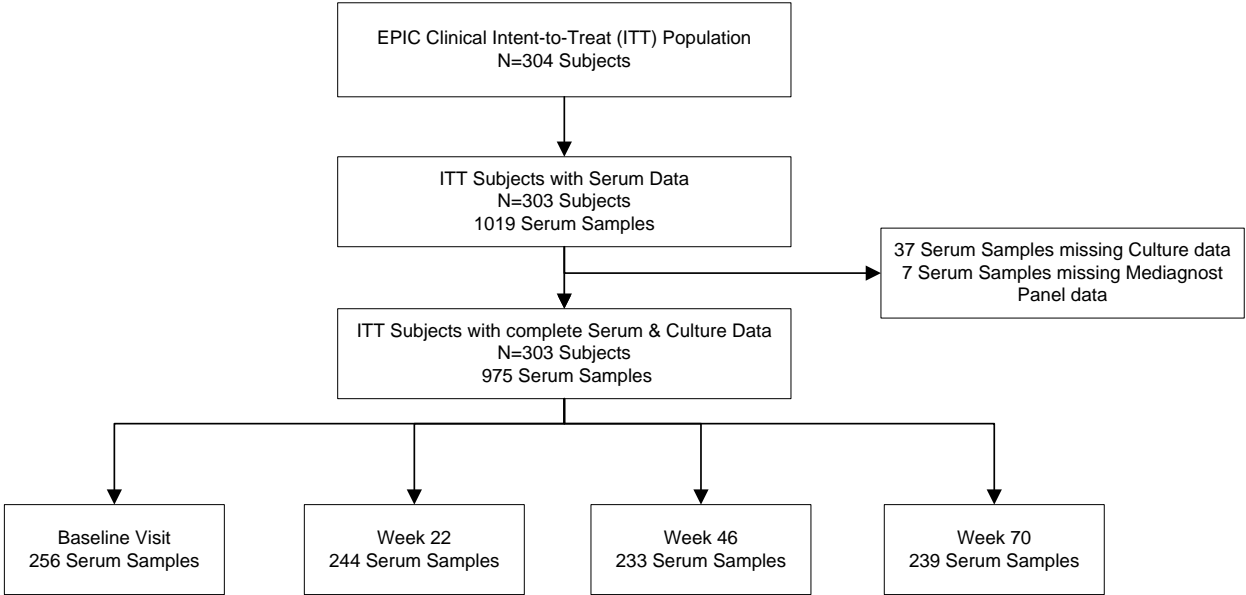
EPIC Clinical Intent-to-Treat (ITT) Population
N=304 Subjects

ITT Subjects with Serum Data
N=303 Subjects
1019 Serum Samples

37 Serum Samples missing Culture data
7 Serum Samples missing Mediagnost Panel data

ITT Subjects with complete Serum & Culture Data
N=303 Subjects
975 Serum Samples

Baseline Visit
256 Serum Samples

Week 22
244 Serum Samples

Week 46
233 Serum Samples

Week 70
239 Serum Samples